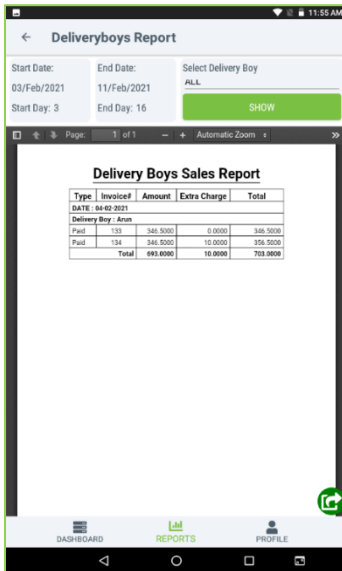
11:55 AM

← Deliveryboys Report

Start Date:
03/Feb/2021
Start Day: 3

End Date:
11/Feb/2021
End Day: 16

Select Delivery Boy
ALL

SHOW

Page: 1 of 1 − + Automatic Zoom

Delivery Boys Sales Report

| Type | Invoice# | Amount | Extra Charge | Total |
|---|---|---|---|---|
| DATE : 04-02-2021 | | | | |
| Delivery Boy : Arun | | | | |
| Paid | 133 | 346.5000 | 0.0000 | 346.5000 |
| Paid | 134 | 346.5000 | 10.0000 | 356.5000 |
| | | Total 693.0000 | 10.0000 | 703.0000 |

DASHBOARD
REPORTS
PROFILE